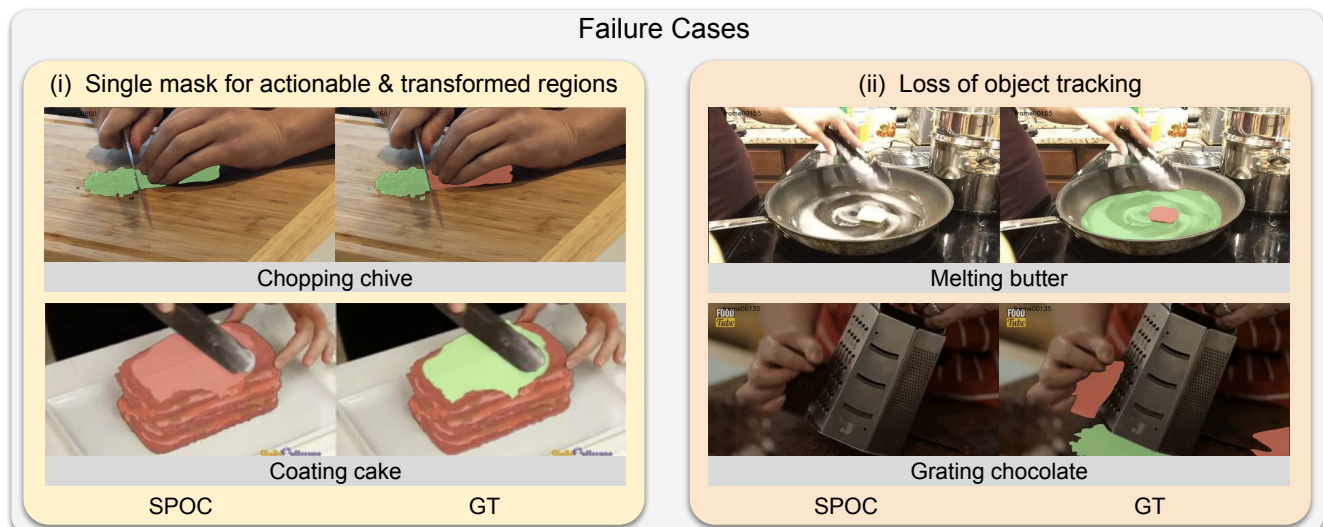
Failure Cases

(i) Single mask for actionable & transformed regions

Chopping chive

Coating cake

SPOC GT

(ii) Loss of object tracking

Melting butter

FOOD Tube

FOOD Tube

Grating chocolate

SPOC GT